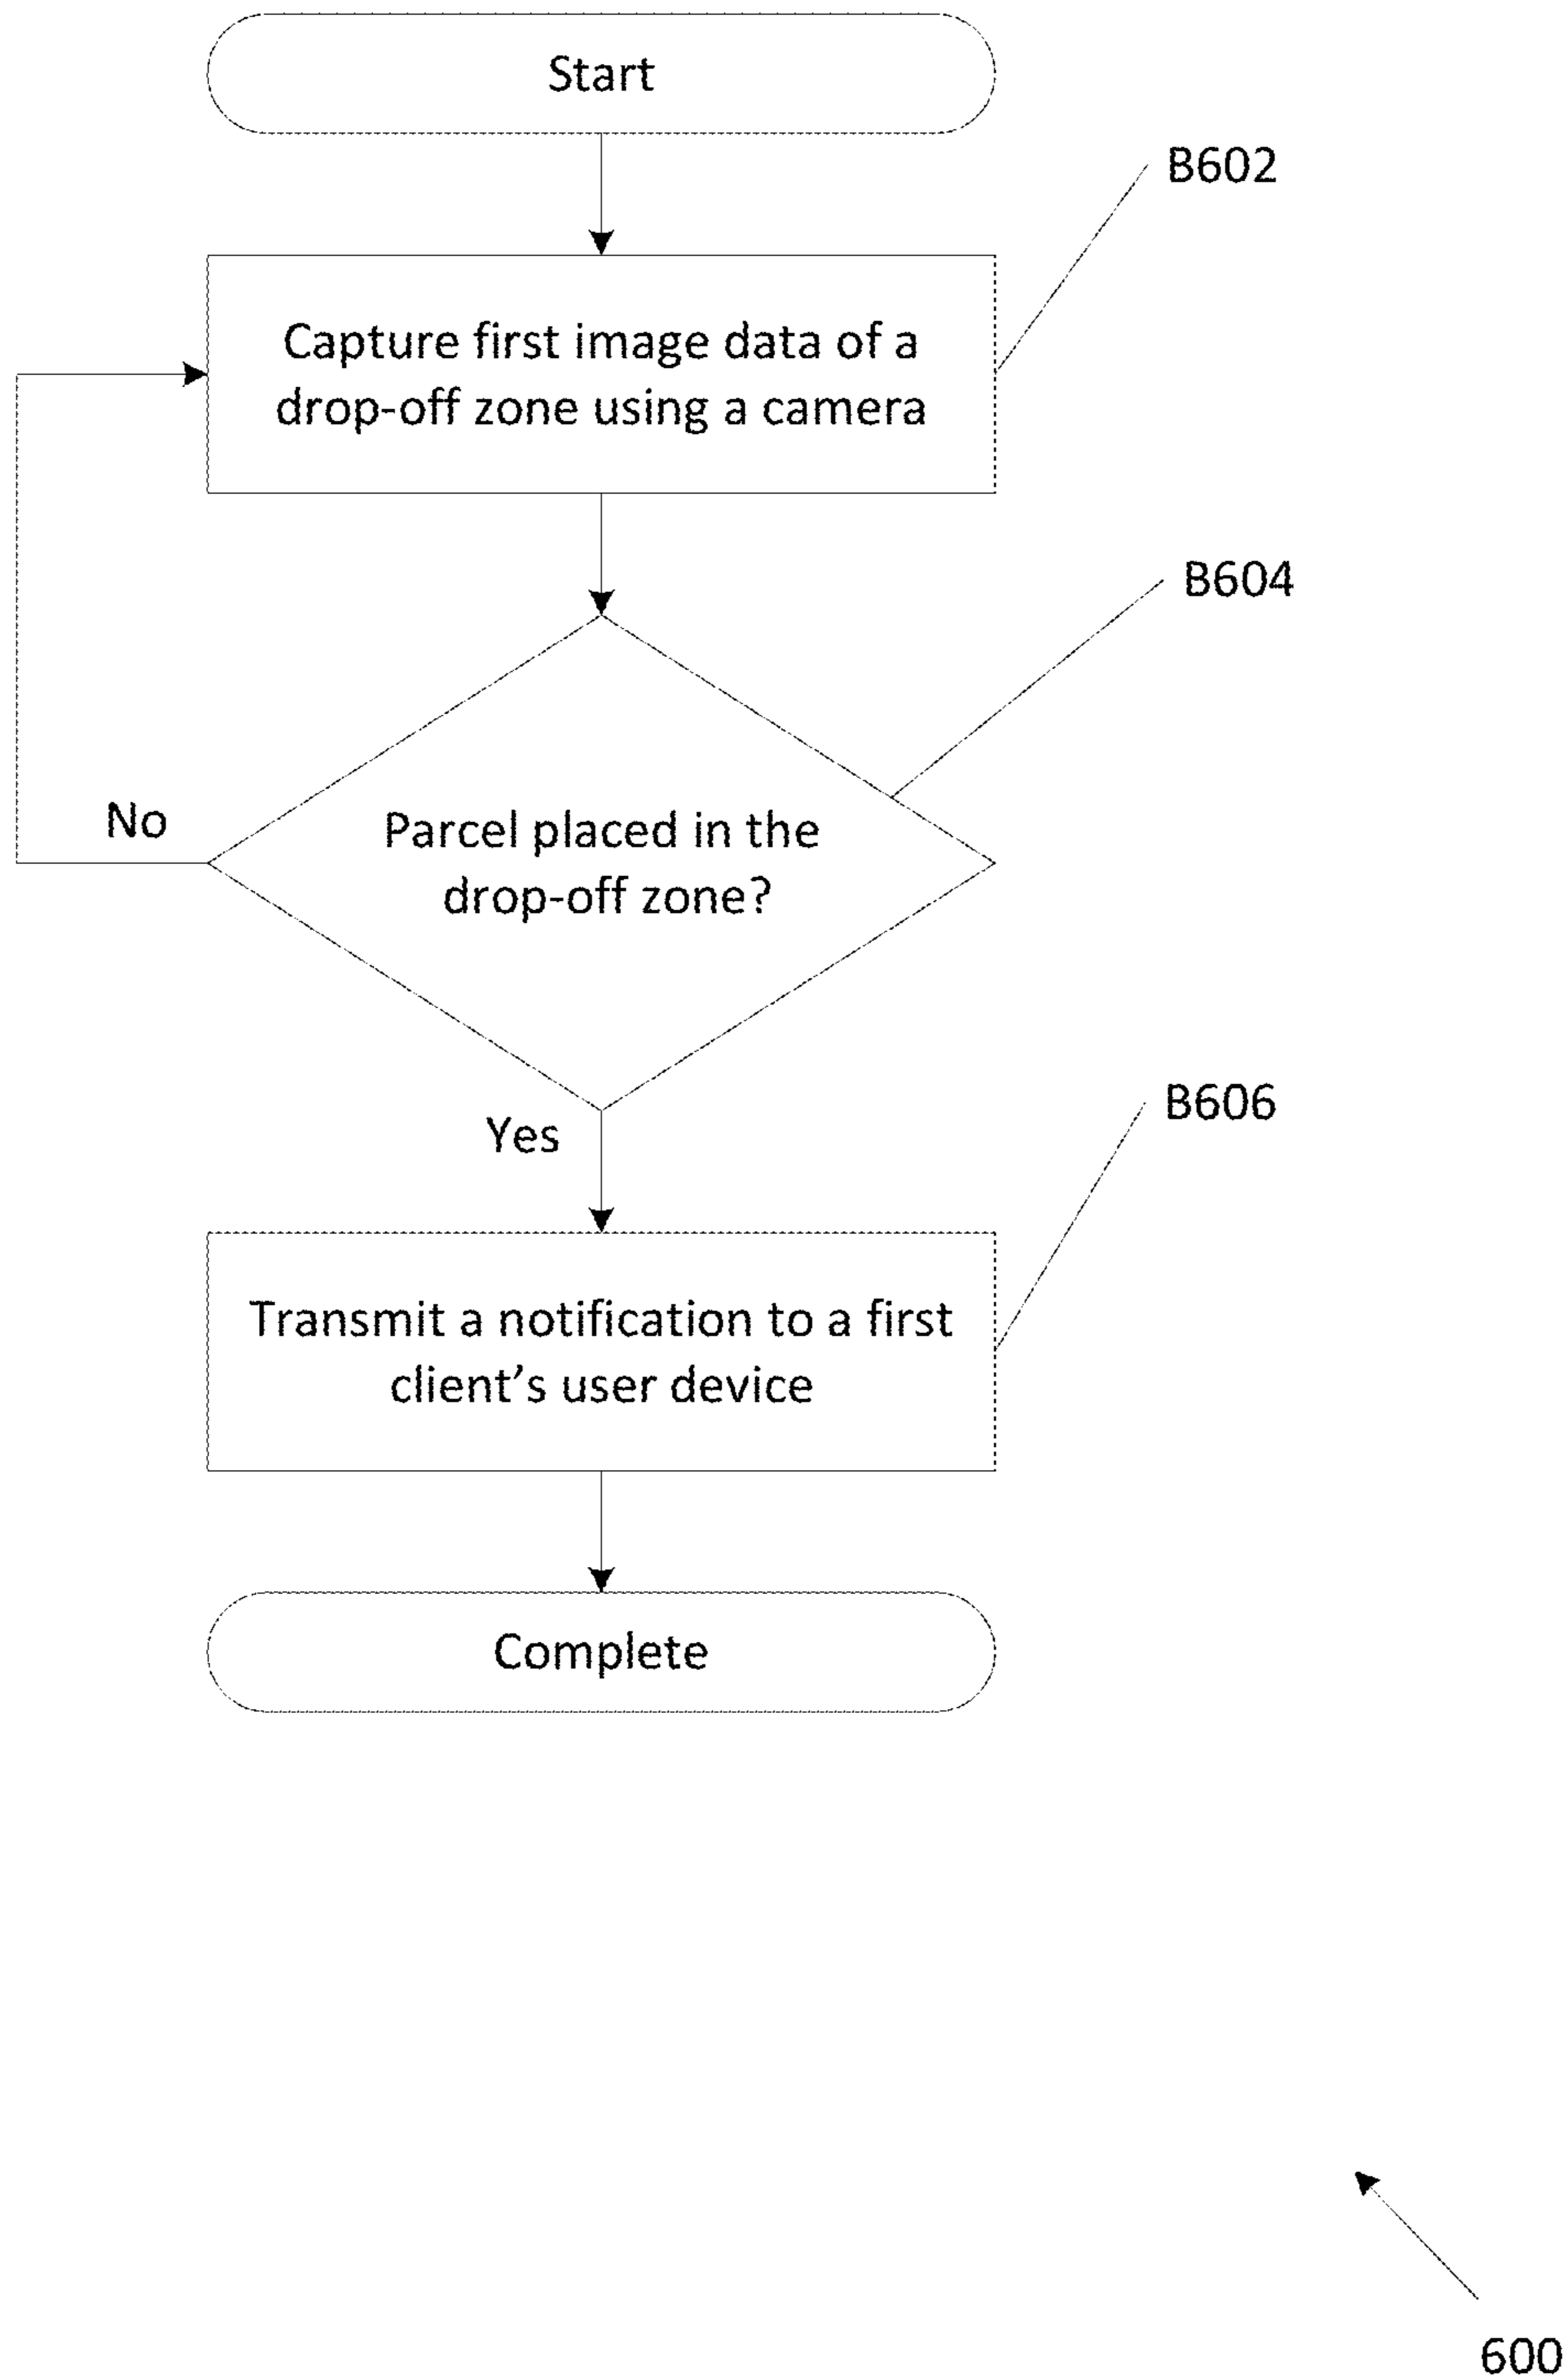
Start

B602

Capture first image data of a drop-off zone using a camera

B604

No

Parcel placed in the drop-off zone?

Yes

B606

Transmit a notification to a first client's user device

Complete

600